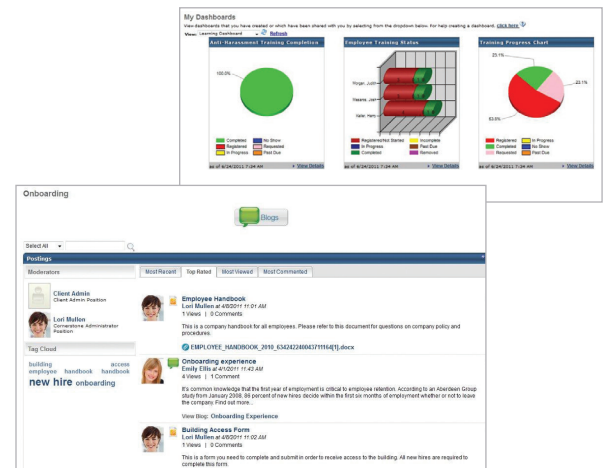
My Dashboards

View dashboards that you have created or which have been shared with you by selecting from the dropdown below. For help creating a dashboard, click here.

View: Learning Dashboard Refresh

Anti-Harassment Training Completion

100.0%

Completed
Registered
In Progress
No Show
Requested
Past Due

as of 6/24/2011 7:34 AM
View Details

Employee Training Status

Registered/Not Started
In Progress
Completed
Incomplete
Past Due
Removed

as of 6/24/2011 7:34 AM
View Details

Training Progress Chart

23.1%
23.1%
53.8%

Registered
Completed
Requested
In Progress
No Show
Past Due

as of 6/24/2011 7:34 AM
View Details

Onboarding

Blogs

Select All

Postings

Moderators

Client Admin
Client Admin Position

Lori Mullen
Cornerstone Administrator Position

Tag Cloud

building access employee handbook handbook new hire onboarding

Most Recent | Top Rated | Most Viewed | Most Commented

Employee Handbook
Lori Mullen at 4/8/2011 11:01 AM
1 Views | 0 Comments

This is a company handbook for all employees. Please refer to this document for questions on company policy and procedures.

EMPLOYEE_HANDBOOK_2010_634242240043711164[1].docx

Onboarding experience
Emily Ellis at 4/1/2011 11:42 AM
4 Views | 1 Comments

It's common knowledge that the first year of employment is critical to employee retention. According to an Aberdeen Group study from January 2008, 86 percent of new hires decide within the first six months of employment whether or not to leave the company. Find out more...

View Blog: Onboarding Experience

Building Access Form
Lori Mullen at 4/8/2011 11:02 AM
1 Views | 0 Comments

This is a form you need to complete and submit in order to receive access to the building. All new hires are required to complete this form.